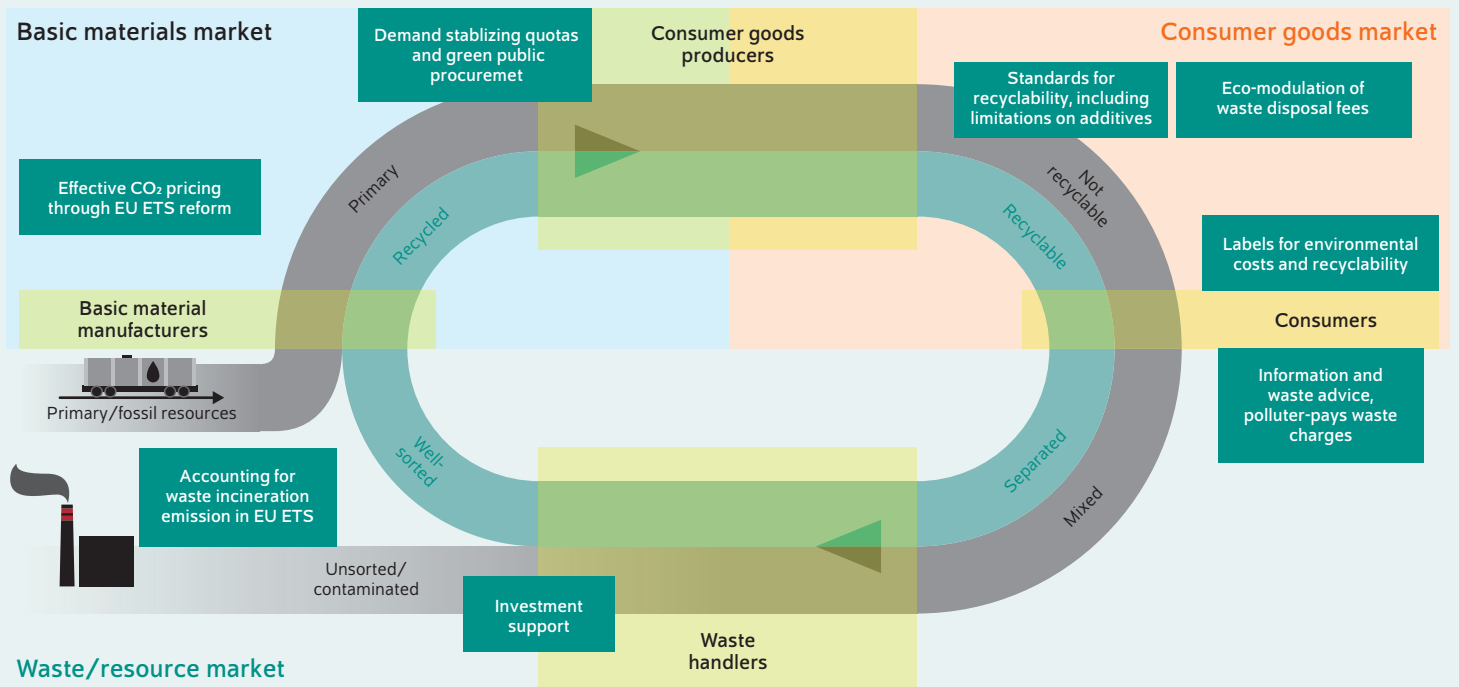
Basic materials market

Demand stablizing quotas and green public procuremet

Consumer goods producers

Consumer goods market

Standards for recyclability, including limitations on additives

Eco-modulation of waste disposal fees

Effective $CO_2$ pricing through EU ETS reform

Primary

Recycled

Not recyclable

Recyclable

Labels for environmental costs and recyclability

Basic material manufacturers

Consumers

Primary/fossil resources

Information and waste advice, polluter-pays waste charges

Accounting for waste incineration emission in EU ETS

Well-sorted

Separated

Mixed

Unsorted/contaminated

Investment support

Waste handlers

Waste/resource market